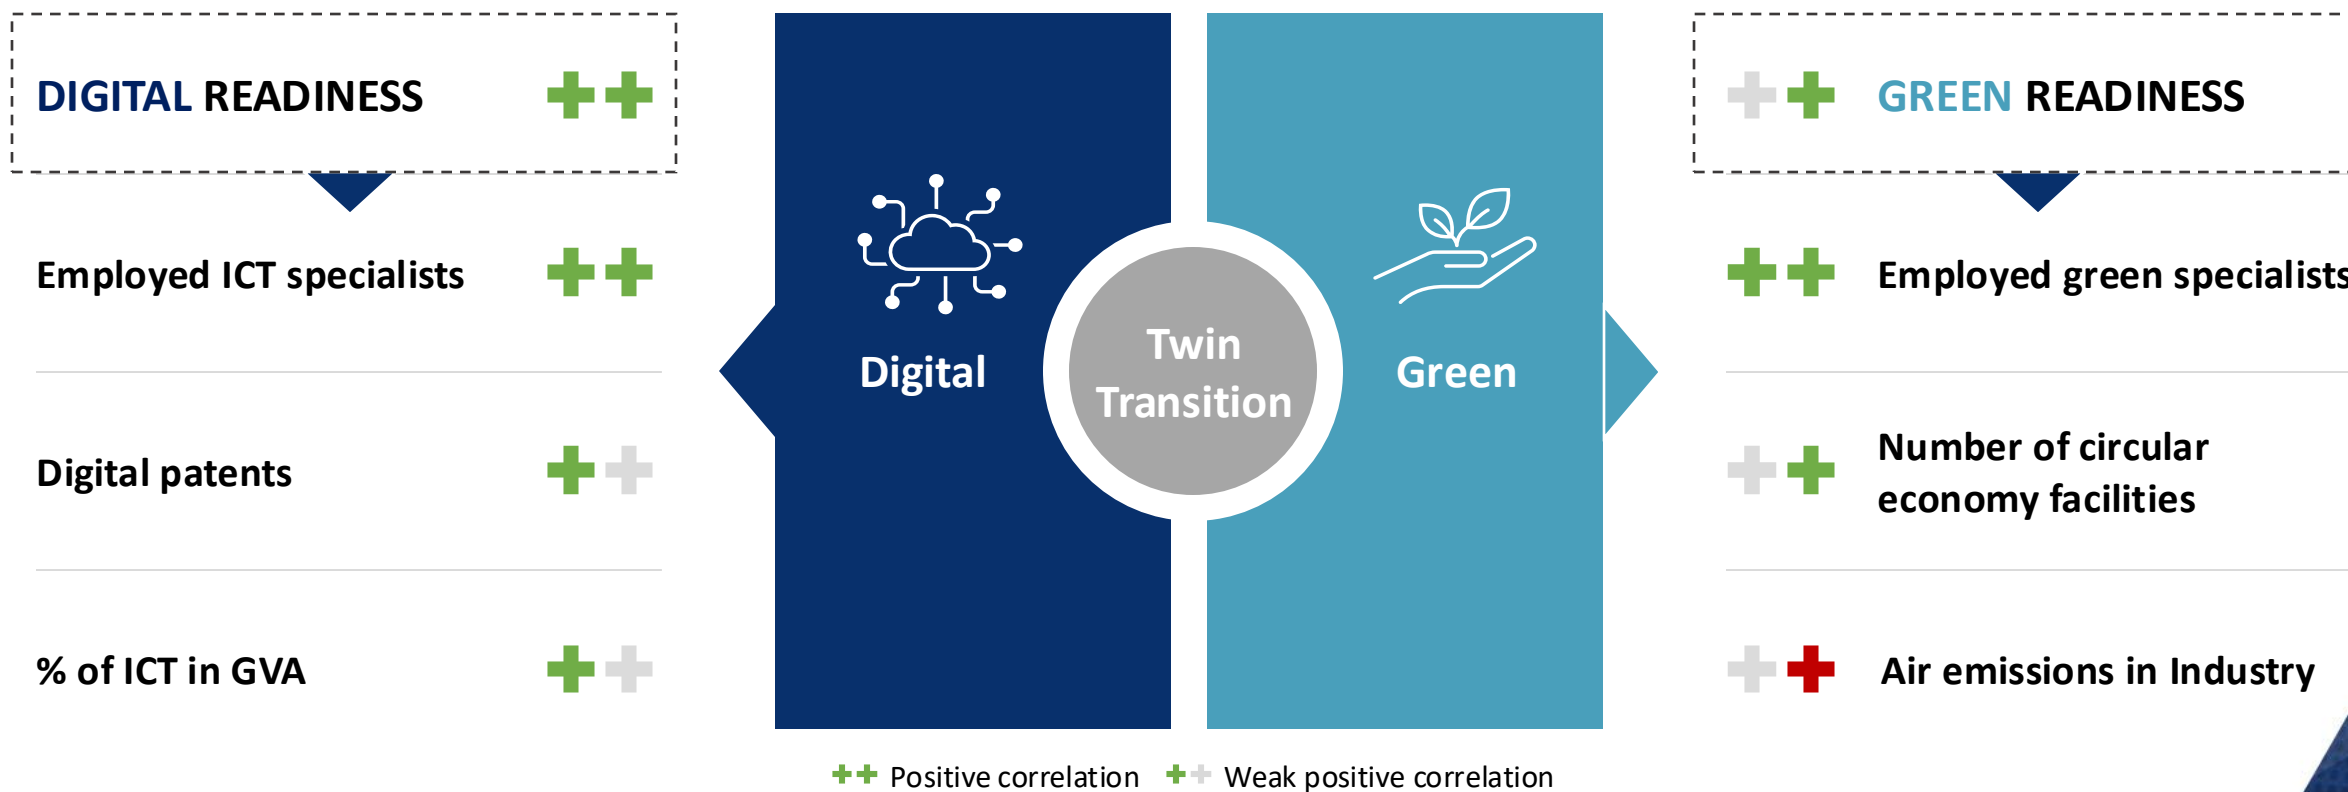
DIGITAL READINESS

Employed ICT specialists

Digital patents

% of ICT in GVA

Digital

Twin Transition

Green

GREEN READINESS

Employed green specialists

Number of circular economy facilities

Air emissions in Industry

Positive correlation Weak positive correlation